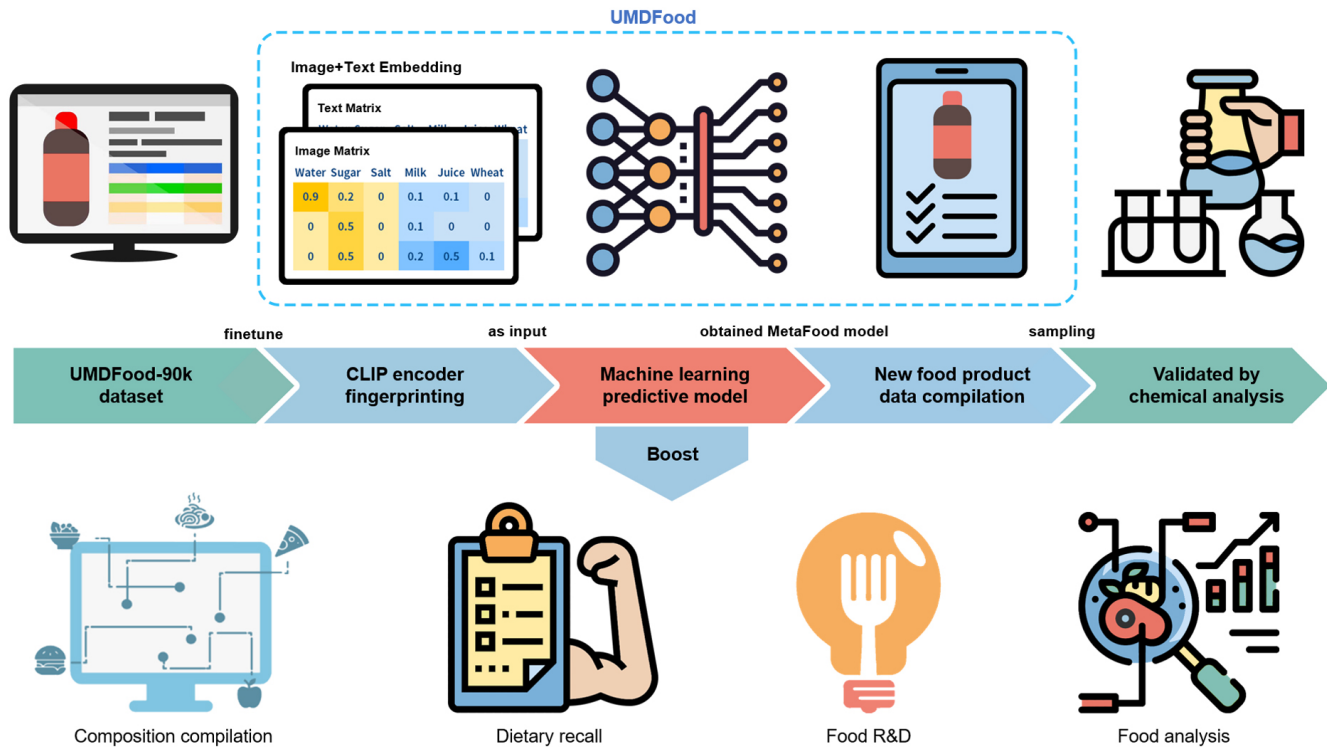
UMDFood

Image+Text Embedding

Text Matrix

Image Matrix

| Water | Sugar | Salt | Milk | Juice | Wheat |
|---|---|---|---|---|---|
| 0.9 | 0.2 | 0 | 0.1 | 0.1 | 0 |
| 0 | 0.5 | 0 | 0.1 | 0 | 0 |
| 0 | 0.5 | 0 | 0.2 | 0.5 | 0.1 |

finetune

as input

obtained MetaFood model

sampling

UMDFood-90k dataset

CLIP encoder fingerprinting

Machine learning predictive model

New food product data compilation

Validated by chemical analysis

Boost

Composition compilation

Dietary recall

Food R&D

Food analysis